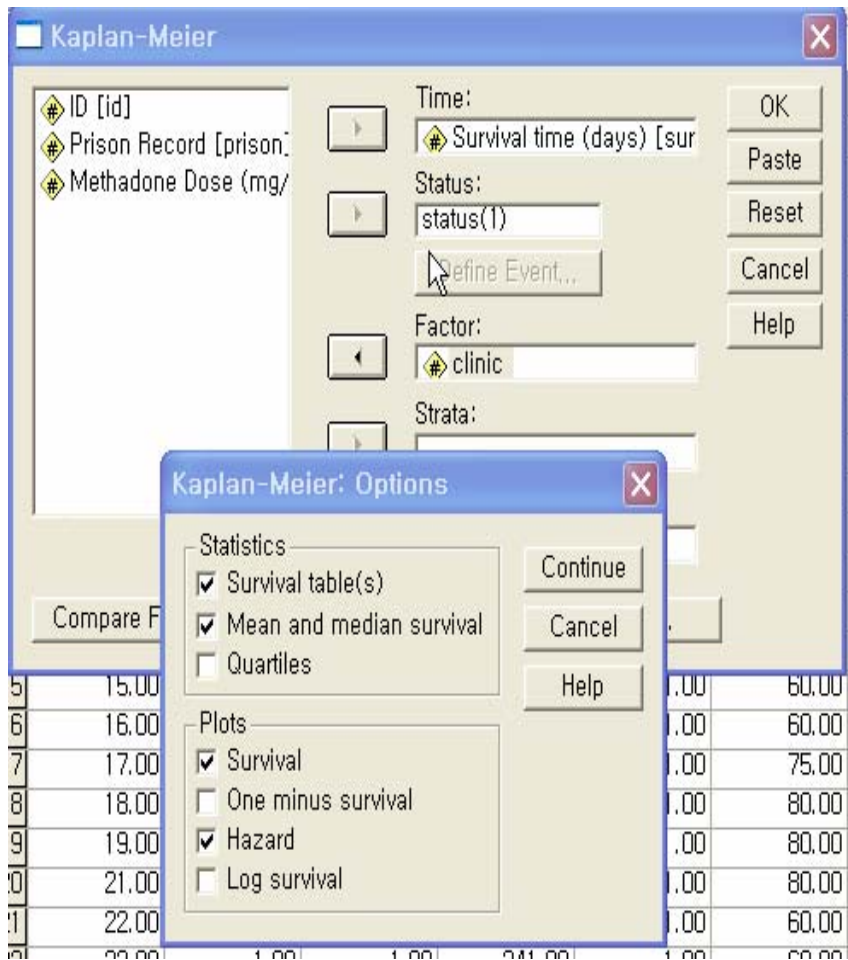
Kaplan-Meier

ID [id]
Prison Record [prison]
Methadone Dose (mg/

Time:
Survival time (days) [sur
Status:
status(1)
Define Event...
Factor:
clinic
Strata:

OK
Paste
Reset
Cancel
Help

Compare F

Kaplan-Meier: Options

Statistics
Survival table(s)
Mean and median survival
Quartiles

Plots
Survival
One minus survival
Hazard
Log survival

Continue
Cancel
Help

| 5 | 15.00 | .00 | 60.00 |
|---|---|---|---|
| 6 | 16.00 | .00 | 60.00 |
| 7 | 17.00 | .00 | 75.00 |
| 8 | 18.00 | .00 | 80.00 |
| 9 | 19.00 | .00 | 80.00 |
| 20 | 21.00 | .00 | 80.00 |
| 21 | 22.00 | .00 | 60.00 |
| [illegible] | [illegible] | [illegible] | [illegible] |